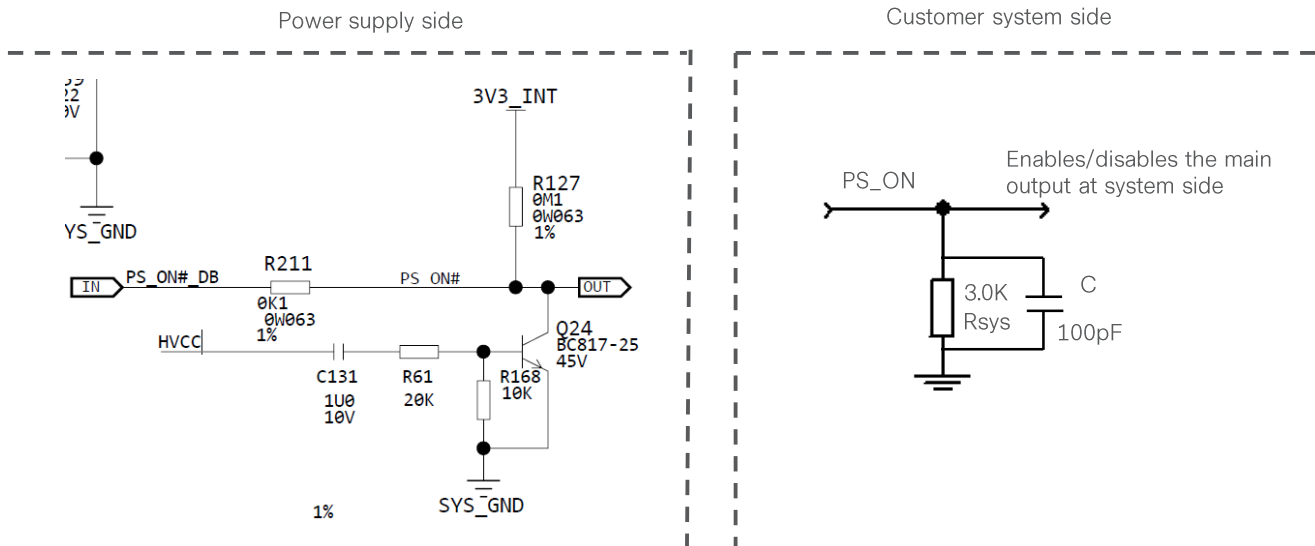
Power supply side

Customer system side

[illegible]
22
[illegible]V

YS_GND

3V3_INT

R127
0M1
0W063
1%

IN
PS_ON#_DB
R211
0K1
0W063
1%
PS_ON#
OUT

HVCC
C131
1U0
10V
R61
20K
R168
10K
Q24
BC817-25
45V

SYS_GND

1%

PS_ON
Enables/disables the main output at system side

3.0K
Rsys
C
100pF